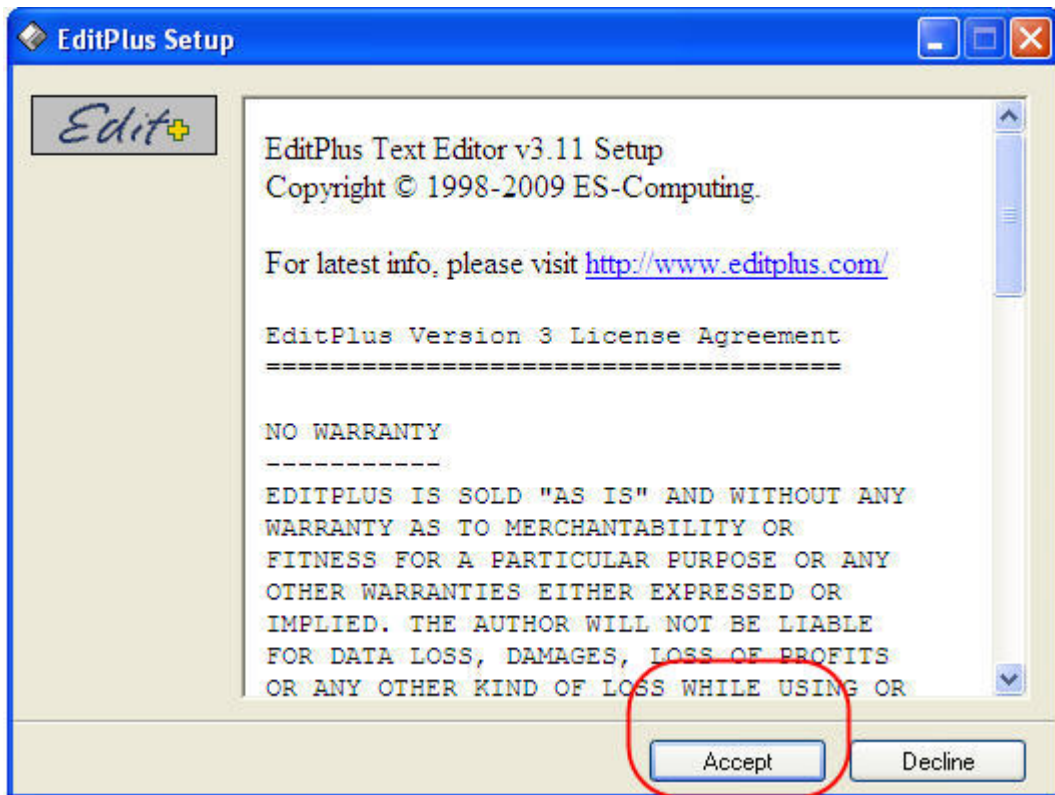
EditPlus Setup

Edit+

EditPlus Text Editor v3.11 Setup
Copyright © 1998-2009 ES-Computing.

For latest info, please visit http://www.editplus.com/

EditPlus Version 3 License Agreement
====================================

NO WARRANTY
-----------
EDITPLUS IS SOLD "AS IS" AND WITHOUT ANY WARRANTY AS TO MERCHANTABILITY OR FITNESS FOR A PARTICULAR PURPOSE OR ANY OTHER WARRANTIES EITHER EXPRESSED OR IMPLIED. THE AUTHOR WILL NOT BE LIABLE FOR DATA LOSS, DAMAGES, LOSS OF PROFITS OR ANY OTHER KIND OF LOSS WHILE USING OR

Accept Decline